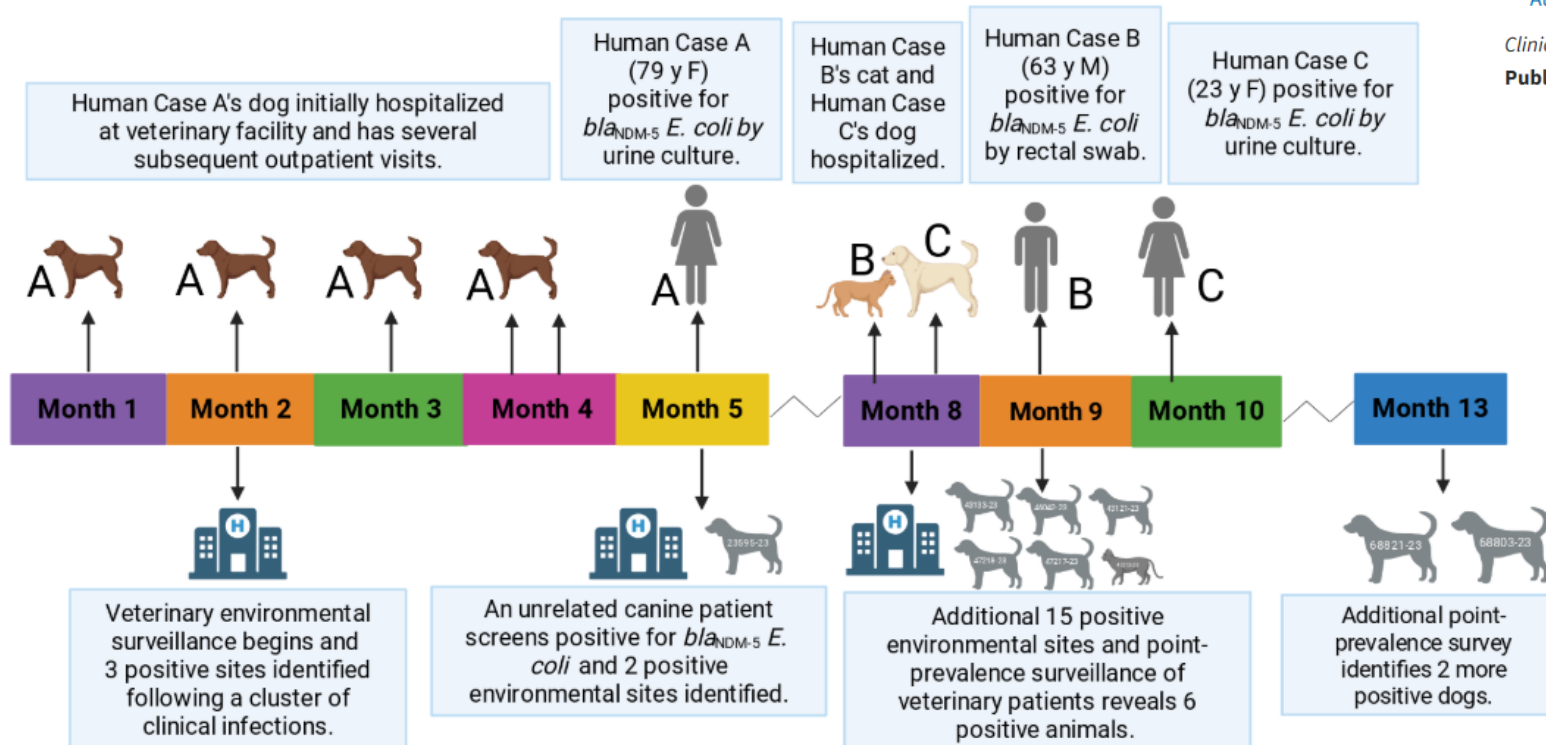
Human Case A's dog initially hospitalized at veterinary facility and has several subsequent outpatient visits.

Human Case A (79 y F) positive for $bla_{NDM-5}$ *E. coli by* urine culture.

Human Case B's cat and Human Case C's dog hospitalized.

Human Case B (63 y M) positive for $bla_{NDM-5}$ *E. coli* by rectal swab.

Human Case C (23 y F) positive for $bla_{NDM-5}$ *E. coli by* urine culture.

Ac

Clinic

Publ

A A A A A B C B C

Month 1 Month 2 Month 3 Month 4 Month 5 Month 8 Month 9 Month 10 Month 13

23595-23

48133-23 48067-23 42121-23 47218-23 47217-23 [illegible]

68821-23 68803-23

Veterinary environmental surveillance begins and 3 positive sites identified following a cluster of clinical infections.

An unrelated canine patient screens positive for $bla_{NDM-5}$ *E. coli* and 2 positive environmental sites identified.

Additional 15 positive environmental sites and point-prevalence surveillance of veterinary patients reveals 6 positive animals.

Additional point-prevalence survey identifies 2 more positive dogs.